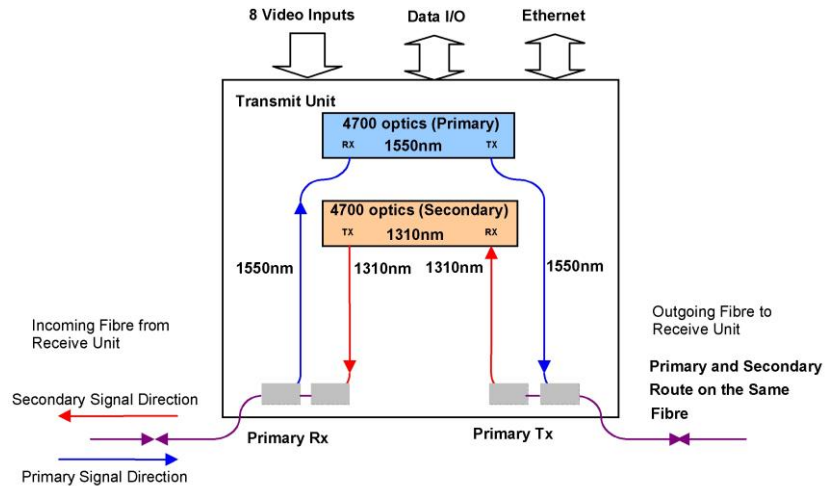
8 Video Inputs

Data I/O

Ethernet

Transmit Unit

4700 optics (Primary)
RX 1550nm TX

4700 optics (Secondary)
TX 1310nm RX

1550nm

1310nm

1310nm

1550nm

Incoming Fibre from Receive Unit

Outgoing Fibre to Receive Unit

Primary and Secondary Route on the Same Fibre

Secondary Signal Direction

Primary Rx

Primary Tx

Primary Signal Direction